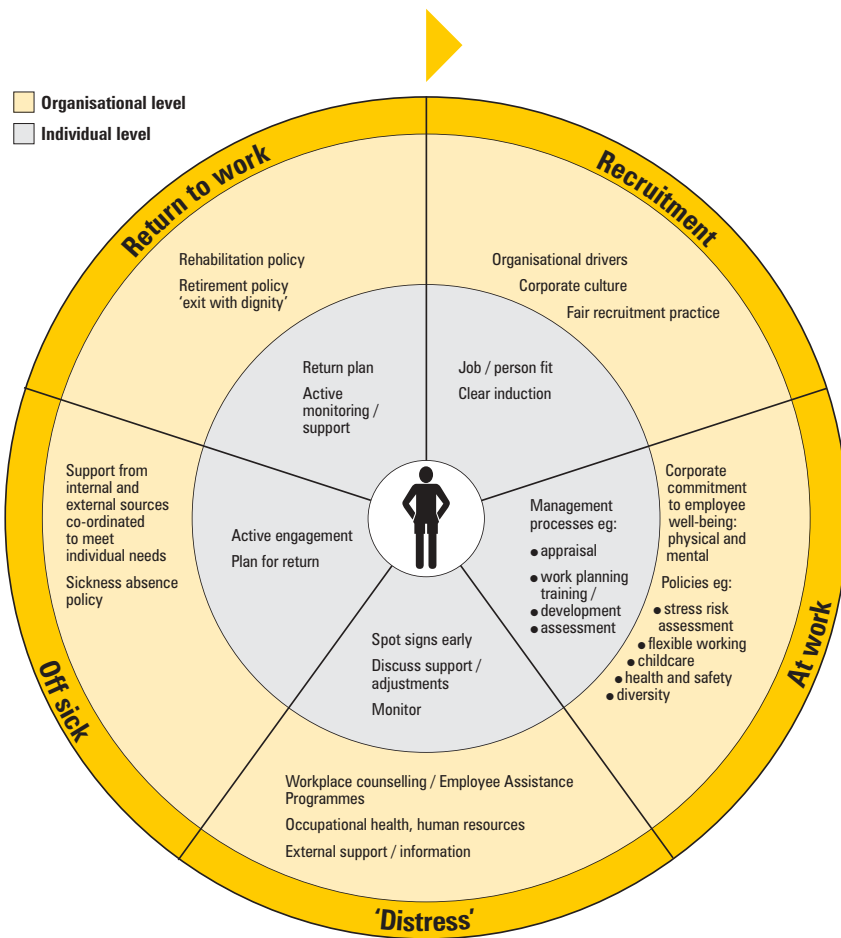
Organisational level

Individual level

Recruitment

Organisational drivers

Corporate culture

Fair recruitment practice

Job / person fit

Clear induction

At work

Corporate commitment to employee well-being: physical and mental

Policies eg:

• stress risk assessment
• flexible working
• childcare
• health and safety
• diversity

Management processes eg:

• appraisal
• work planning training / development
• assessment

'Distress'

Spot signs early

Discuss support / adjustments

Monitor

Workplace counselling / Employee Assistance Programmes

Occupational health, human resources

External support / information

Off sick

Support from internal and external sources co-ordinated to meet individual needs

Sickness absence policy

Active engagement

Plan for return

Return to work

Rehabilitation policy

Retirement policy 'exit with dignity'

Return plan

Active monitoring / support